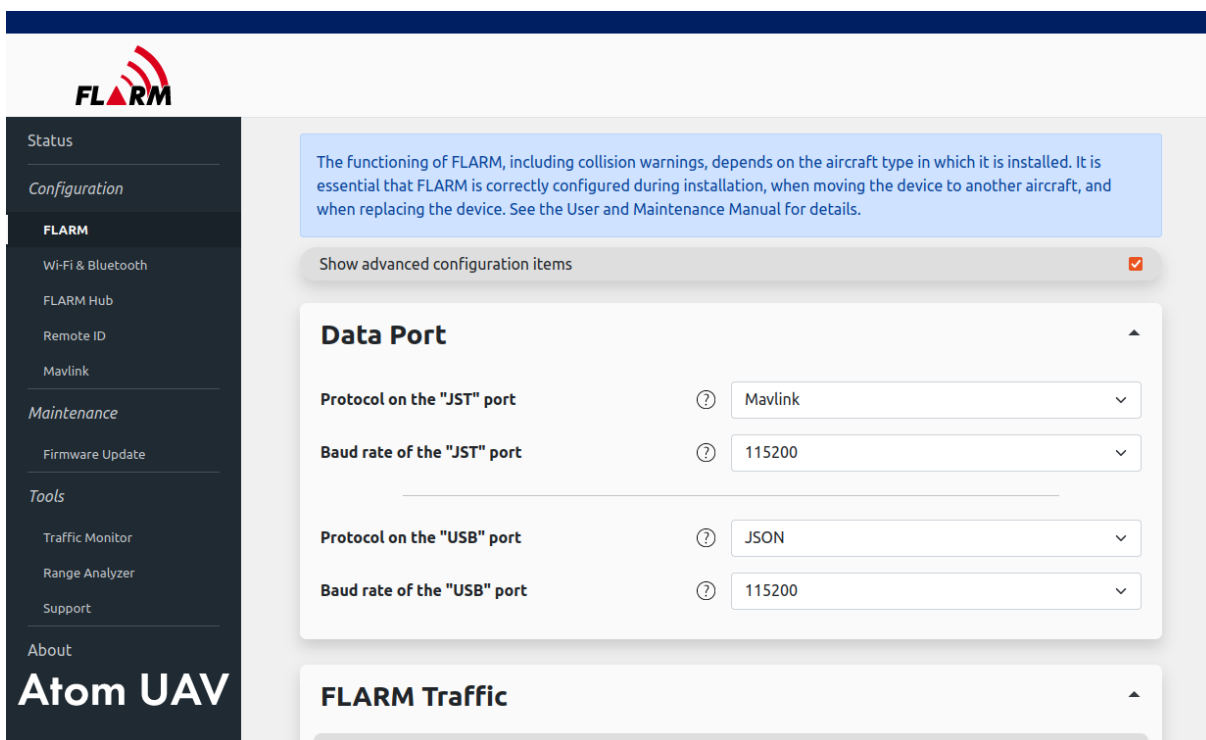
FLARM

Status

Configuration

FLARM

Wi-Fi & Bluetooth

FLARM Hub

Remote ID

Mavlink

Maintenance

Firmware Update

Tools

Traffic Monitor

Range Analyzer

Support

About

Atom UAV

The functioning of FLARM, including collision warnings, depends on the aircraft type in which it is installed. It is essential that FLARM is correctly configured during installation, when moving the device to another aircraft, and when replacing the device. See the User and Maintenance Manual for details.

Show advanced configuration items

Data Port

Protocol on the "JST" port ? Mavlink

Baud rate of the "JST" port ? 115200

Protocol on the "USB" port ? JSON

Baud rate of the "USB" port ? 115200

FLARM Traffic